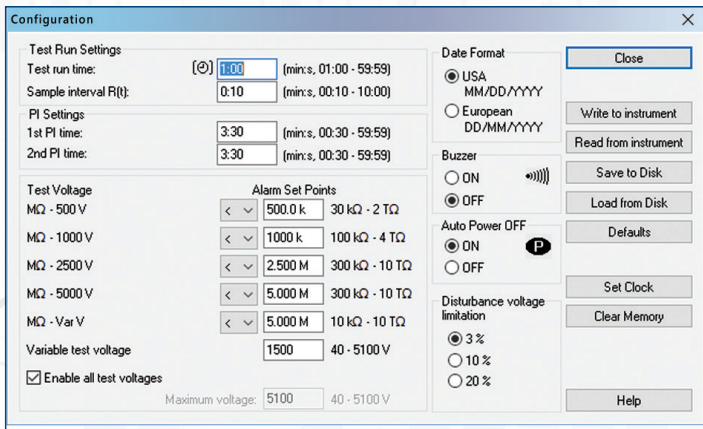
Configuration

Test Run Settings
Test run time: 1:00 (min:s, 01:00 - 59:59)
Sample interval R(t): 0:10 (min:s, 00:10 - 10:00)

PI Settings
1st PI time: 3:30 (min:s, 00:30 - 59:59)
2nd PI time: 3:30 (min:s, 00:30 - 59:59)

Test Voltage
Alarm Set Points

| | | | |
|---|---|---|---|
| MΩ - 500 V | < | 500.0 k | 30 kΩ - 2 TΩ |
| MΩ - 1000 V | < | 1000 k | 100 kΩ - 4 TΩ |
| MΩ - 2500 V | < | 2.500 M | 300 kΩ - 10 TΩ |
| MΩ - 5000 V | < | 5.000 M | 300 kΩ - 10 TΩ |
| MΩ - Var V | < | 5.000 M | 10 kΩ - 10 TΩ |

Variable test voltage 1500 40 - 5100 V

Enable all test voltages

Maximum voltage: 5100 40 - 5100 V

Date Format
USA MM/DD/YYYY
European DD/MM/YYYY

Buzzer
ON
OFF

Auto Power OFF
ON
OFF

Disturbance voltage limitation
3 %
10 %
20 %

Close
Write to instrument
Read from instrument
Save to Disk
Load from Disk
Defaults
Set Clock
Clear Memory
Help